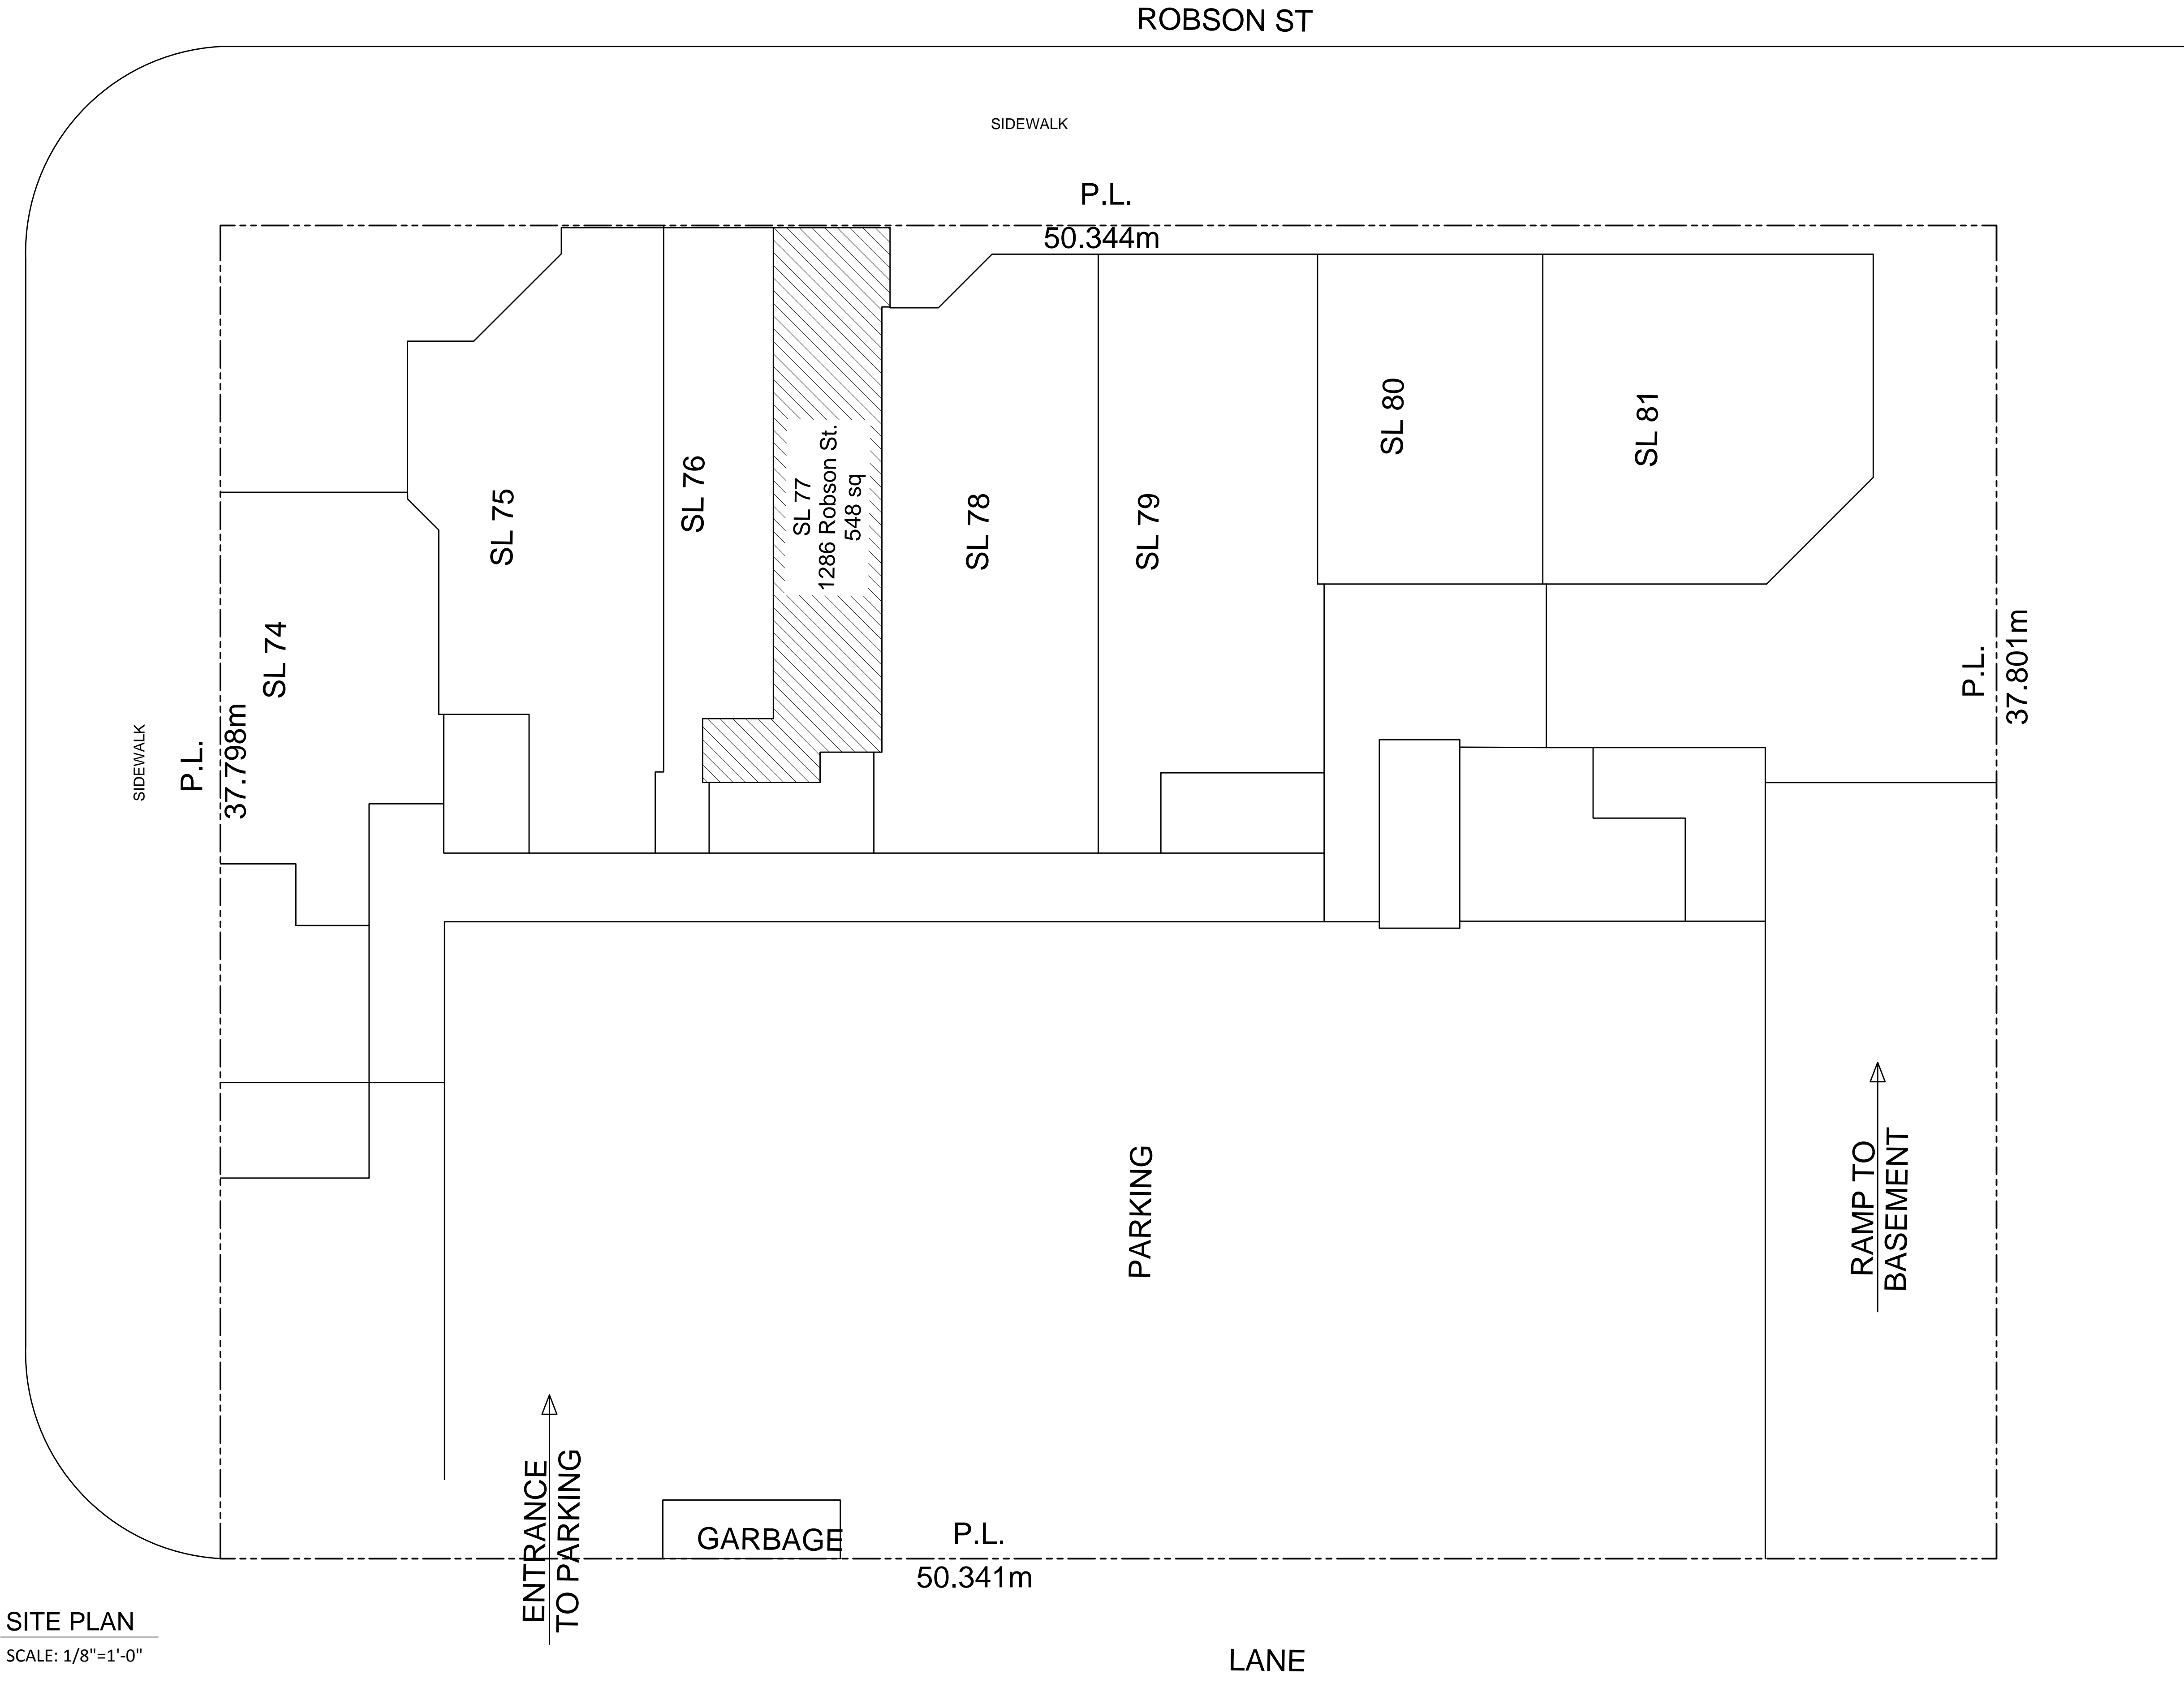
ROBSON ST

SIDEWALK

P.L.
50.344m

SL 74

SL 75

SL 76

SL 77
1286 Robson St.
548 sq

SL 78

SL 79

SL 80

SL 81

SIDEWALK

P.L.
37.798m

P.L.
37.801m

PARKING

RAMP TO
BASEMENT

ENTRANCE
TO PARKING

GARBAGE

P.L.
50.341m

SITE PLAN
SCALE: 1/8"=1'-0"

LANE